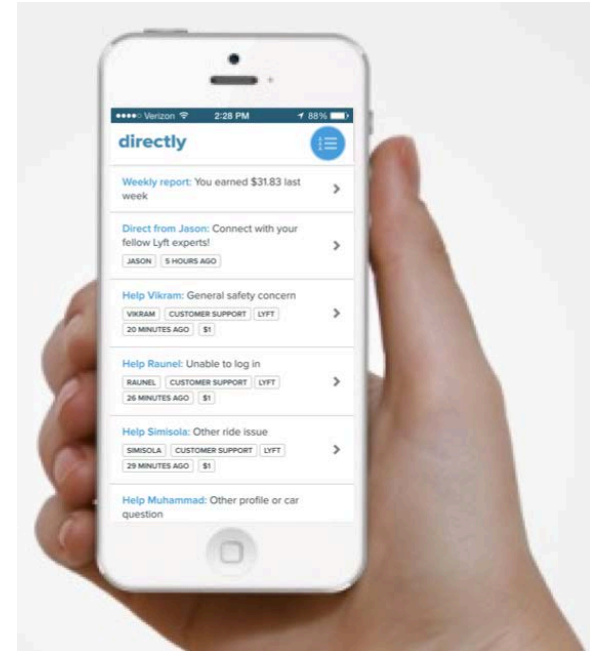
●●●●○ Verizon 2:28 PM 88%

directly

Weekly report: You earned $31.83 last week

Direct from Jason: Connect with your fellow Lyft experts!

JASON 5 HOURS AGO

Help Vikram: General safety concern

VIKRAM CUSTOMER SUPPORT LYFT 20 MINUTES AGO $1

Help Raunel: Unable to log in

RAUNEL CUSTOMER SUPPORT LYFT 26 MINUTES AGO $1

Help Simisola: Other ride issue

SIMISOLA CUSTOMER SUPPORT LYFT 29 MINUTES AGO $1

Help Muhammad: Other profile or car question